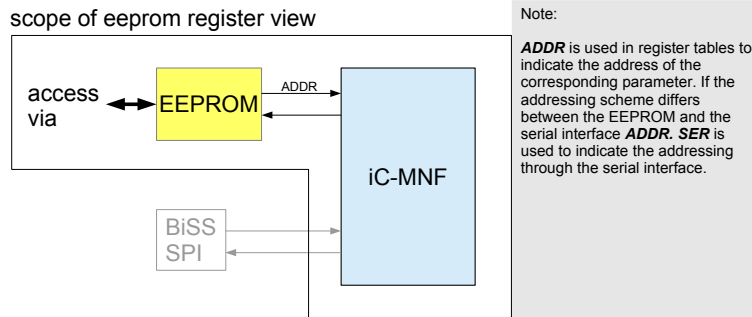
scope of eeprom register view

access via

EEPROM

ADDR

iC-MNF

BiSS
SPI

Note:

***ADDR*** is used in register tables to indicate the address of the corresponding parameter. If the addressing scheme differs between the EEPROM and the serial interface ***ADDR. SER*** is used to indicate the addressing through the serial interface.